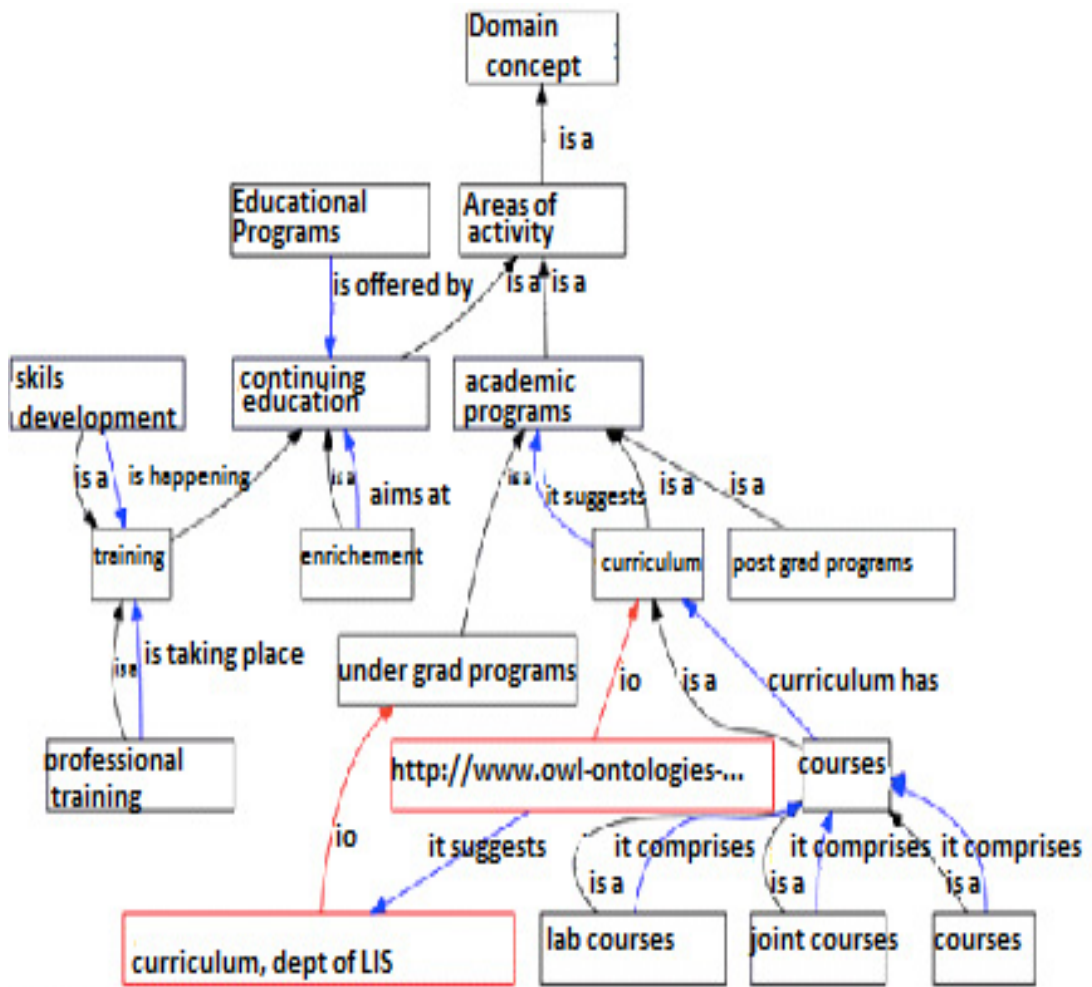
Domain concept

is a

Educational Programs

Areas of activity

is offered by

is a is a

skils development

continuing education

academic programs

is a

is happening

is a

aims at

is a

it suggests

is a

is a

training

enrichement

curriculum

post grad programs

is a

is taking place

under grad programs

io

is a

curriculum has

professional training

http://www.owl-ontologies-...

courses

io

it suggests

it comprises

it comprises

it comprises

is a

is a

is a

curriculum, dept of LIS

lab courses

joint courses

courses